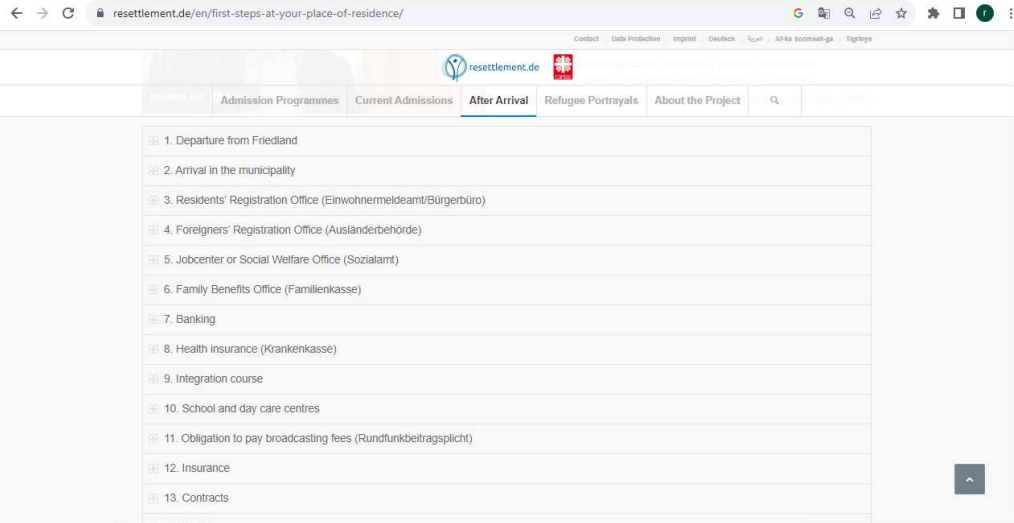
resettlement.de/en/first-steps-at-your-place-of-residence/

Contact | Data Protection | Imprint | Deutsch | العربية | Af-ka Soomaali-ga | Tigrinya

resettlement.de

Admission Programmes | Current Admissions | After Arrival | Refugee Portrayals | About the Project

1. Departure from Friedland

2. Arrival in the municipality

3. Residents' Registration Office (Einwohnermeldeamt/Bürgerbüro)

4. Foreigners' Registration Office (Ausländerbehörde)

5. Jobcenter or Social Welfare Office (Sozialamt)

6. Family Benefits Office (Familienkasse)

7. Banking

8. Health insurance (Krankenkasse)

9. Integration course

10. School and day care centres

11. Obligation to pay broadcasting fees (Rundfunkbeitragspflicht)

12. Insurance

13. Contracts